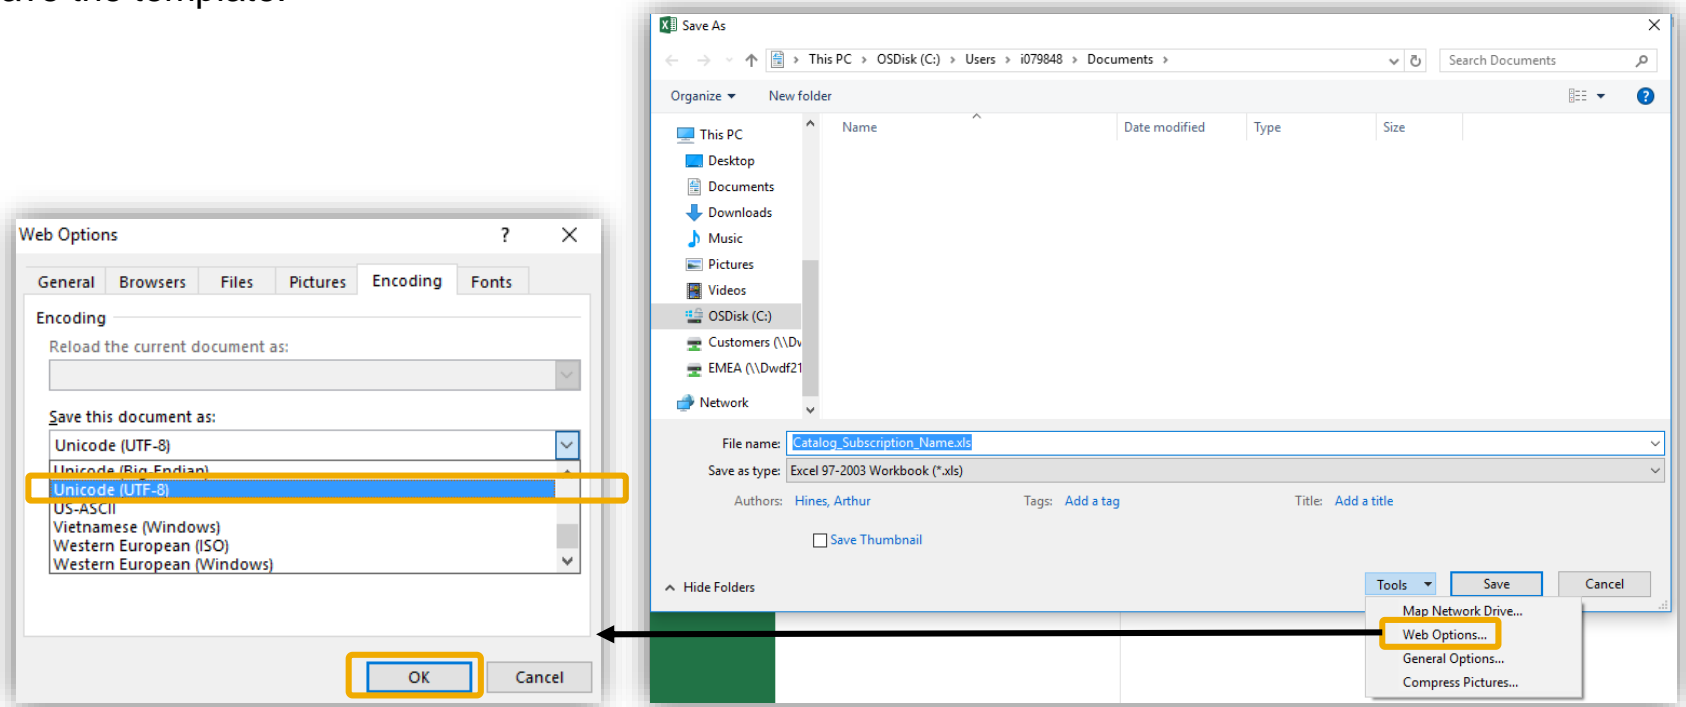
ave the template.

Web Options ? ×

General Browsers Files Pictures Encoding Fonts

Encoding

Reload the current document as:

Save this document as:

Unicode (UTF-8)

Unicode (Big-Endian)
Unicode (UTF-8)
US-ASCII
Vietnamese (Windows)
Western European (ISO)
Western European (Windows)

OK Cancel

Save As ×

This PC › OSDisk (C:) › Users › i079848 › Documents ›

Search Documents

Organize ▾ New folder

This PC
Desktop
Documents
Downloads
Music
Pictures
Videos
OSDisk (C:)
Customers (\\Dv
EMEA (\\Dwdf21
Network

Name | Date modified | Type | Size

File name: Catalog_Subscription_Name.xls

Save as type: Excel 97-2003 Workbook (*.xls)

Authors: Hines, Arthur Tags: Add a tag Title: Add a title

Save Thumbnail

Hide Folders

Tools ▾ Save Cancel

Map Network Drive...
Web Options...
General Options...
Compress Pictures...